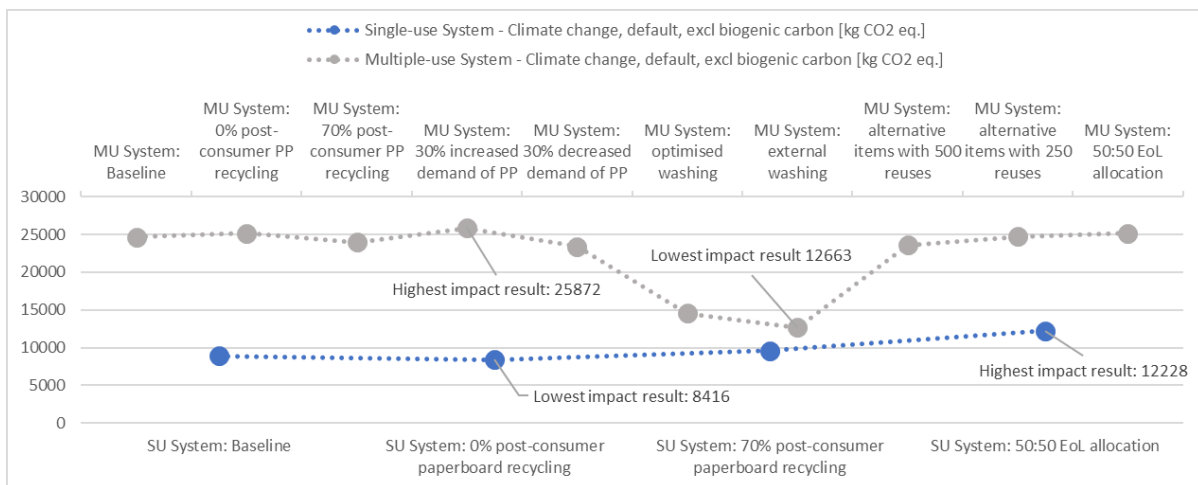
Single-use System - Climate change, default, excl biogenic carbon [kg CO2 eq.]

Multiple-use System - Climate change, default, excl biogenic carbon [kg CO2 eq.]

MU System: Baseline

MU System: 0% post-consumer PP recycling

MU System: 70% post-consumer PP recycling

MU System: 30% increased demand of PP

MU System: 30% decreased demand of PP

MU System: optimised washing

MU System: external washing

MU System: alternative items with 500 reuses

MU System: alternative items with 250 reuses

MU System: 50:50 EoL allocation

30000
25000
20000
15000
10000
5000
0

Highest impact result: 25872

Lowest impact result 12663

Lowest impact result: 8416

Highest impact result: 12228

SU System: Baseline

SU System: 0% post-consumer paperboard recycling

SU System: 70% post-consumer paperboard recycling

SU System: 50:50 EoL allocation